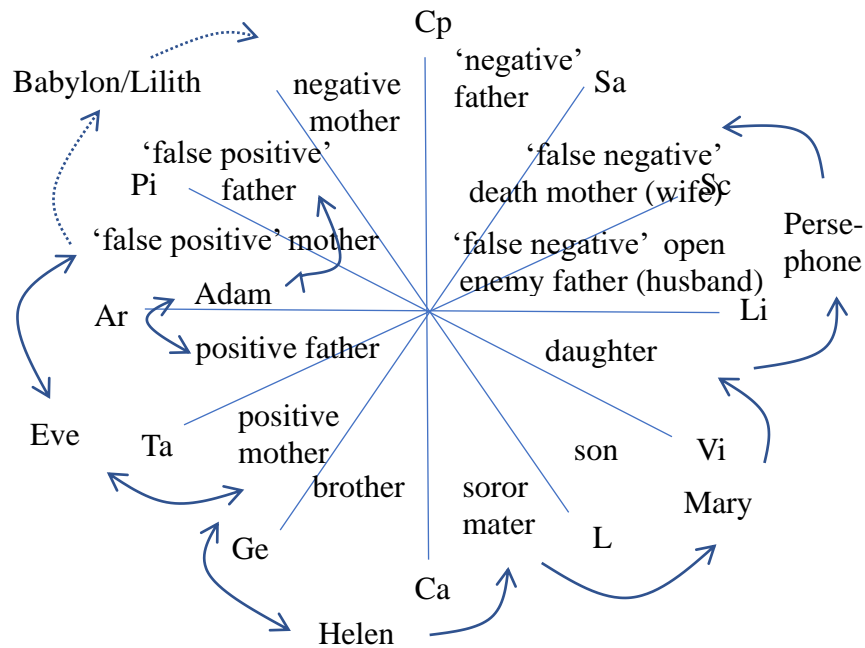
Cp

Babylon/Lilith

negative mother

'negative' father

Sa

'false positive' father

Pi

'false negative' death mother (wife)

Sc

'false positive' mother

'false negative' open enemy father (husband)

Perse-phone

Adam

Ar

Li

positive father

daughter

Eve

Ta

positive mother

son

Vi

brother

soror mater

Mary

Ge

L

Ca

Helen